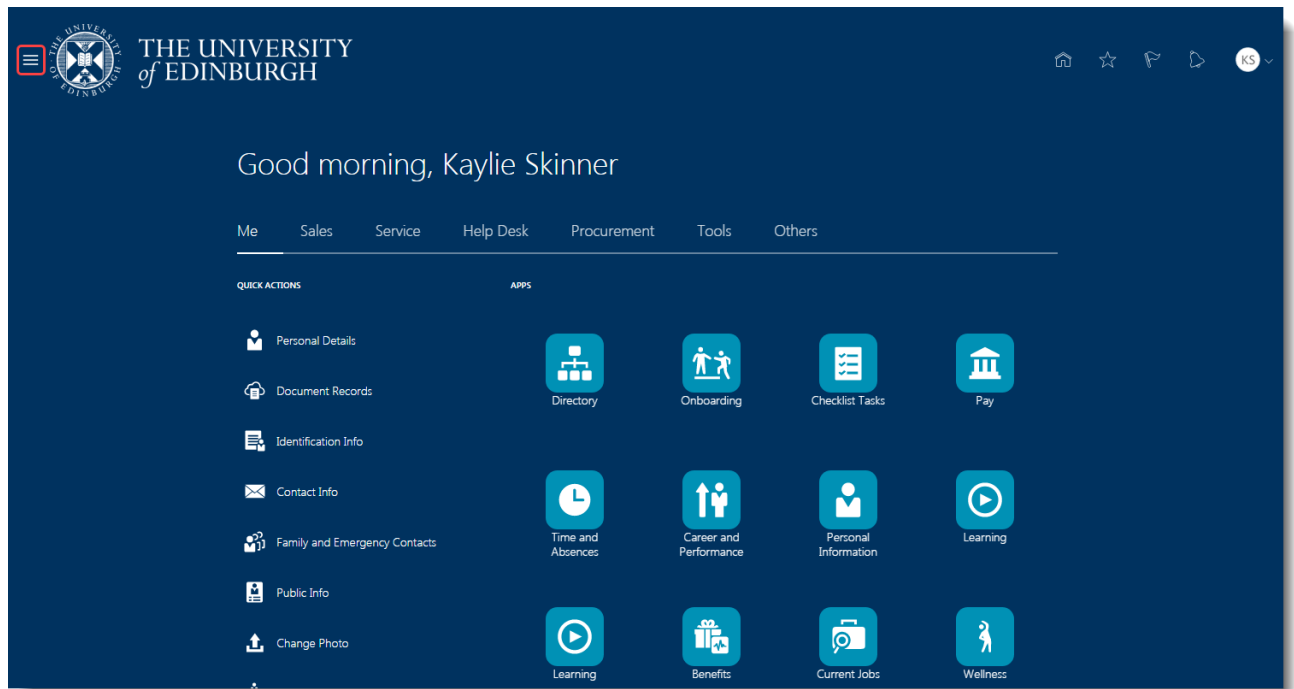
THE UNIVERSITY of EDINBURGH

KS

Good morning, Kaylie Skinner

Me Sales Service Help Desk Procurement Tools Others

QUICK ACTIONS

Personal Details

Document Records

Identification Info

Contact Info

Family and Emergency Contacts

Public Info

Change Photo

APPS

Directory

Onboarding

Checklist Tasks

Pay

Time and Absences

Career and Performance

Personal Information

Learning

Learning

Benefits

Current Jobs

Wellness